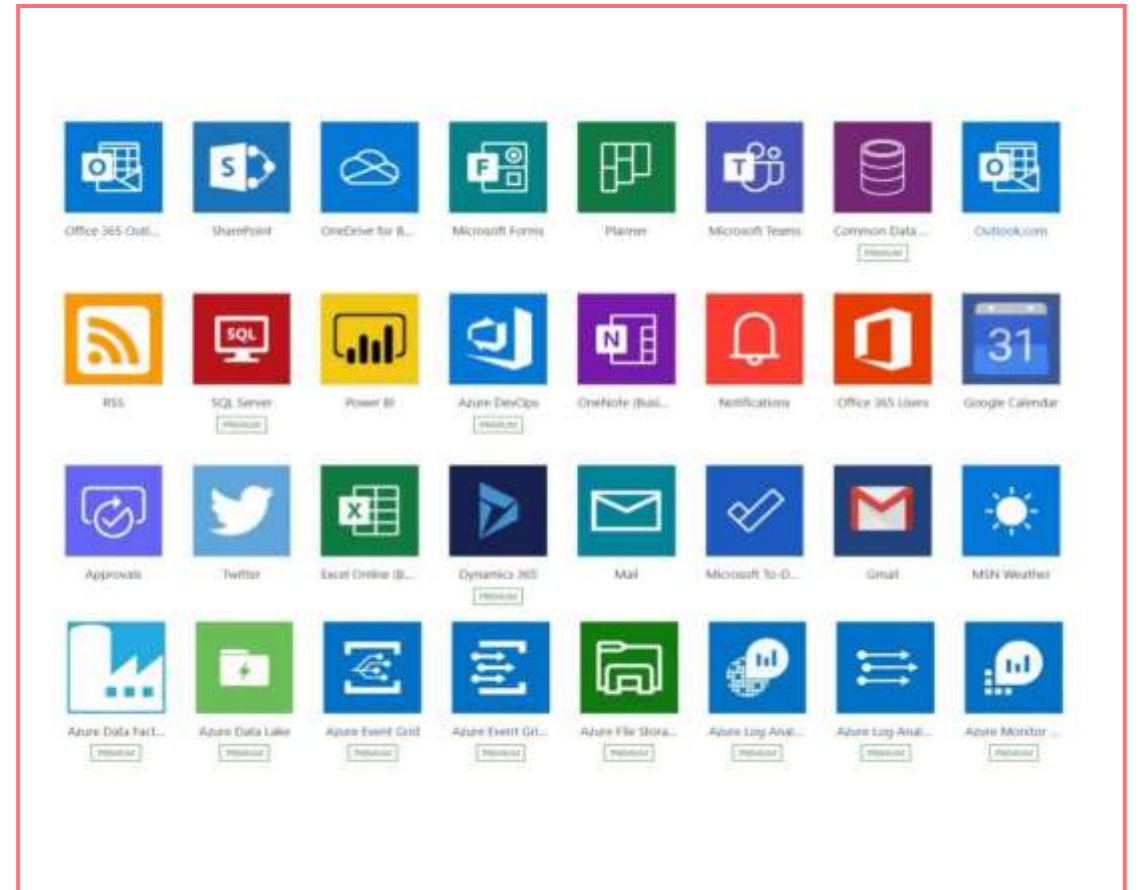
Office 365 Outl...
SharePoint
OneDrive for B...
Microsoft Forms
Planner
Microsoft Teams
Common Data ...
Premium
Outlook.com

RSS
SQL Server
Premium
Power BI
Azure DevOps
Premium
OneNote (Busi...
Notifications
Office 365 Users
Google Calendar

Approvals
Twitter
Excel Online (B...
Dynamics 365
Premium
Mail
Microsoft To-D...
Gmail
MSN Weather

Azure Data Fact...
Premium
Azure Data Lake
Premium
Azure Event Grid
Premium
Azure Event Gri...
Premium
Azure File Stora...
Premium
Azure Log Anal...
Premium
Azure Log Anal...
Premium
Azure Monitor ...
Premium